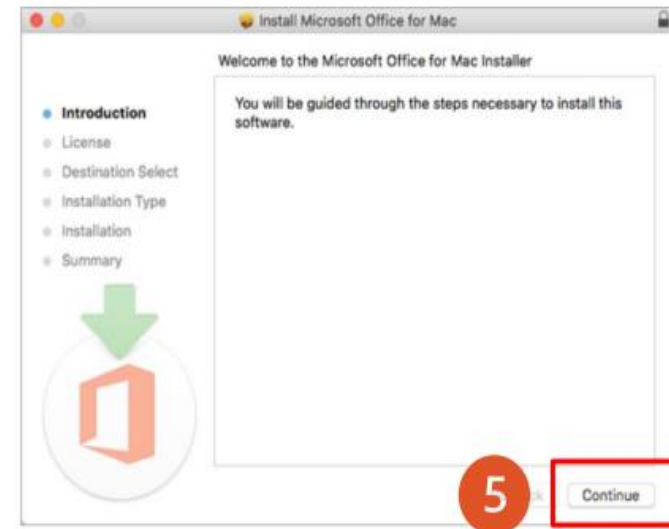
Install Microsoft Office for Mac

Welcome to the Microsoft Office for Mac Installer

Introduction
License
Destination Select
Installation Type
Installation
Summary

You will be guided through the steps necessary to install this software.

5

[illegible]ck

Continue